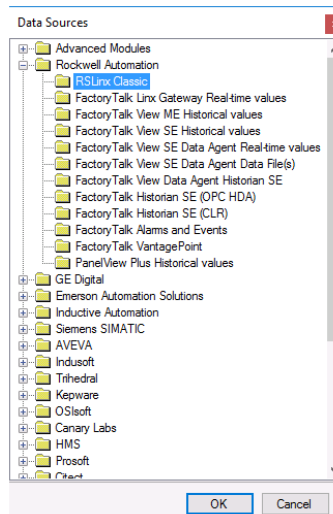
Data Sources

Advanced Modules
Rockwell Automation
RSLinx Classic
FactoryTalk Linx Gateway Real-time values
FactoryTalk View ME Historical values
FactoryTalk View SE Historical values
FactoryTalk View SE Data Agent Real-time values
FactoryTalk View SE Data Agent Data File(s)
FactoryTalk View Data Agent Historian SE
FactoryTalk Historian SE (OPC HDA)
FactoryTalk Historian SE (CLR)
FactoryTalk Alarms and Events
FactoryTalk VantagePoint
PanelView Plus Historical values
GE Digital
Emerson Automation Solutions
Inductive Automation
Siemens SIMATIC
AVEVA
Indusoft
Trihedral
Kepware
OSIsoft
Canary Labs
HMS
Prosoft
Citect

OK
Cancel